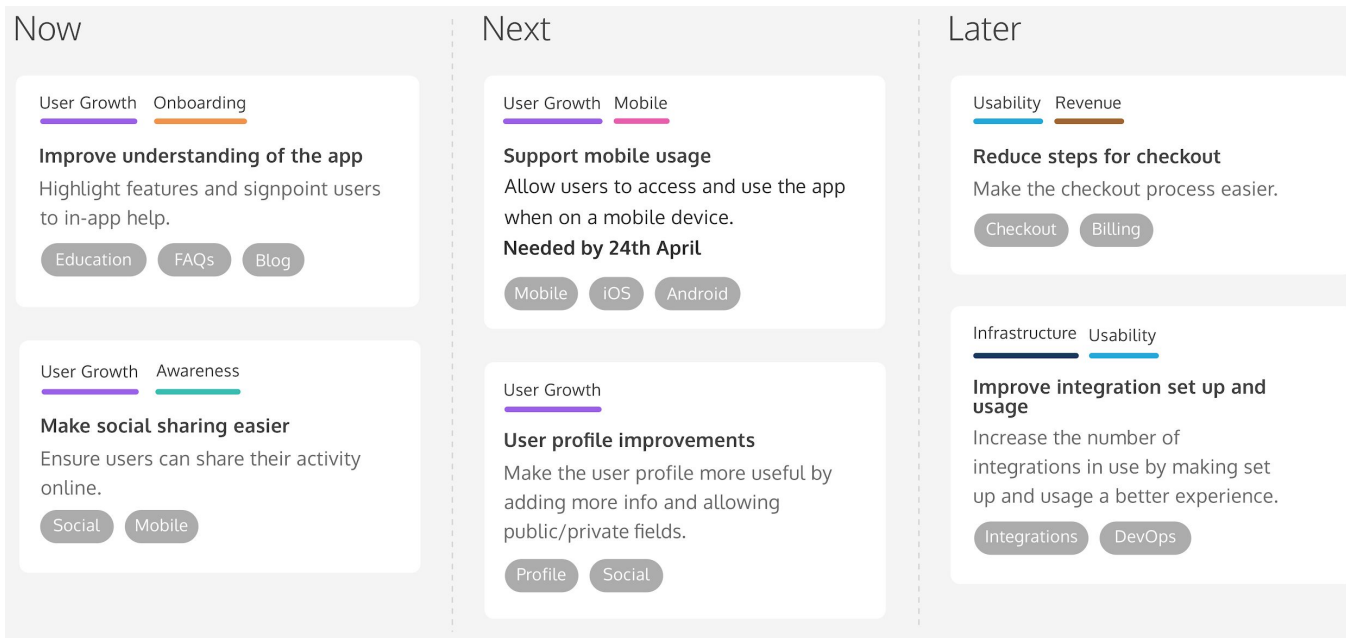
Now

User Growth Onboarding

Improve understanding of the app

Highlight features and signpoint users to in-app help.

Education FAQs Blog

User Growth Awareness

Make social sharing easier

Ensure users can share their activity online.

Social Mobile

Next

User Growth Mobile

Support mobile usage

Allow users to access and use the app when on a mobile device.

Needed by 24th April

Mobile iOS Android

User Growth

User profile improvements

Make the user profile more useful by adding more info and allowing public/private fields.

Profile Social

Later

Usability Revenue

Reduce steps for checkout

Make the checkout process easier.

Checkout Billing

Infrastructure Usability

Improve integration set up and usage

Increase the number of integrations in use by making set up and usage a better experience.

Integrations DevOps